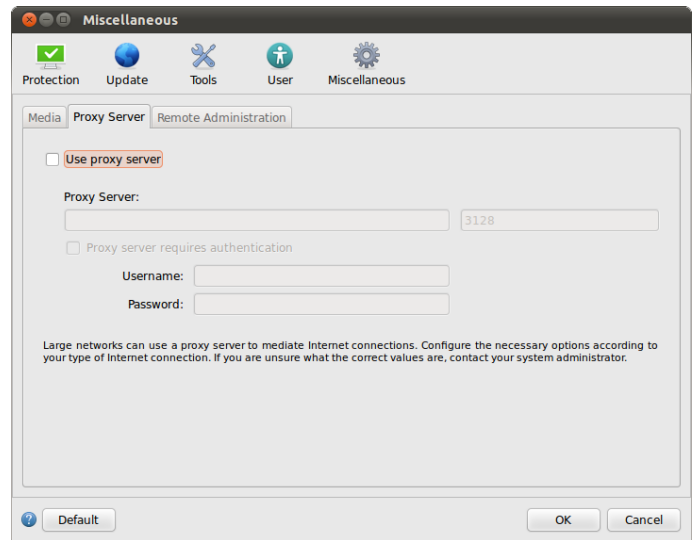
Miscellaneous

Protection
Update
Tools
User
Miscellaneous

Media
Proxy Server
Remote Administration

Use proxy server

Proxy Server:

3128

Proxy server requires authentication

Username:

Password:

Large networks can use a proxy server to mediate Internet connections. Configure the necessary options according to your type of Internet connection. If you are unsure what the correct values are, contact your system administrator.

Default
OK
Cancel